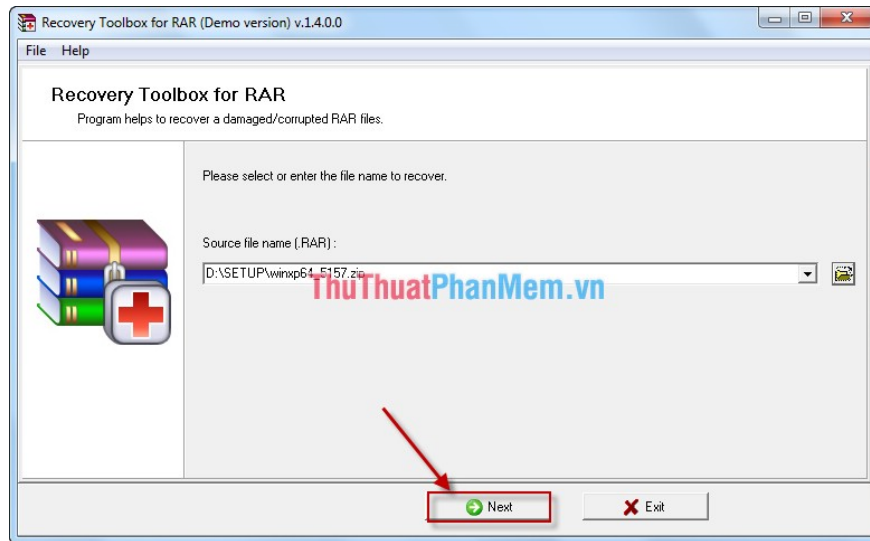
Recovery Toolbox for RAR (Demo version) v.1.4.0.0

File Help

Recovery Toolbox for RAR

Program helps to recover a damaged/corrupted RAR files.

Please select or enter the file name to recover.

Source file name (.RAR) :

D:\SETUP\winxp64_5157.zip

ThuThuatPhanMem.vn

Next

Exit